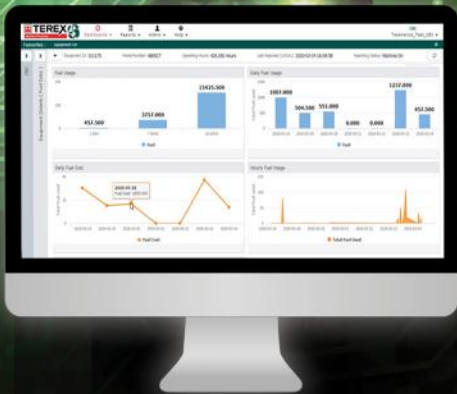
TEREX

Equipment Reports Admin Help

Fuel Usage

457.500

3757.000

15435.500

Fuel

Daily Fuel Usage

1007.000

504.500

551.000

0.000

0.000

1237.000

457.500

Fuel

Daily Fuel Cost

Fuel Cost

Hourly Fuel Usage

Total Fuel Used